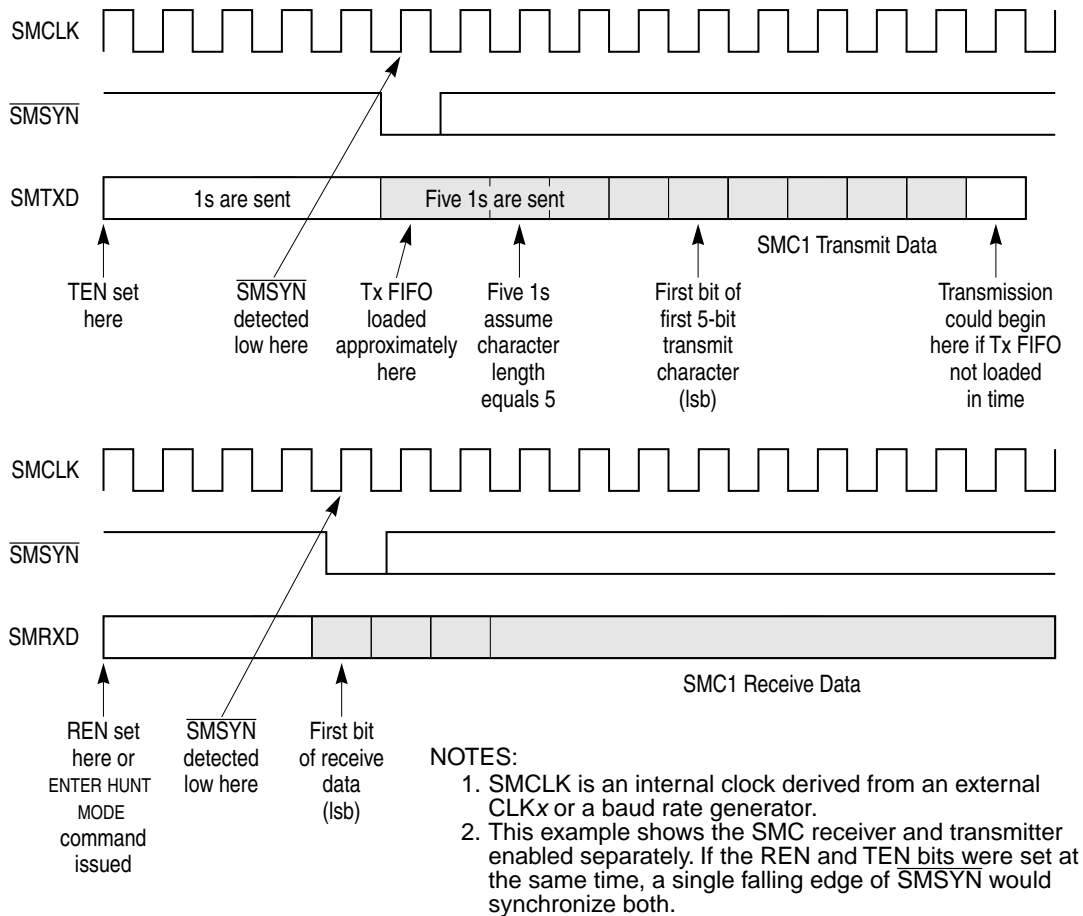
SMCLK

$\overline{SMSYN}$

SMTXD

1s are sent

Five 1s are sent

SMC1 Transmit Data

TEN set here

$\overline{SMSYN}$ detected low here

Tx FIFO loaded approximately here

Five 1s assume character length equals 5

First bit of first 5-bit transmit character (lsb)

Transmission could begin here if Tx FIFO not loaded in time

SMCLK

$\overline{SMSYN}$

SMRXD

SMC1 Receive Data

REN set here or ENTER HUNT MODE command issued

$\overline{SMSYN}$ detected low here

First bit of receive data (lsb)

NOTES:
1. SMCLK is an internal clock derived from an external CLK*x* or a baud rate generator.
2. This example shows the SMC receiver and transmitter enabled separately. If the REN and TEN bits were set at the same time, a single falling edge of $\overline{SMSYN}$ would synchronize both.